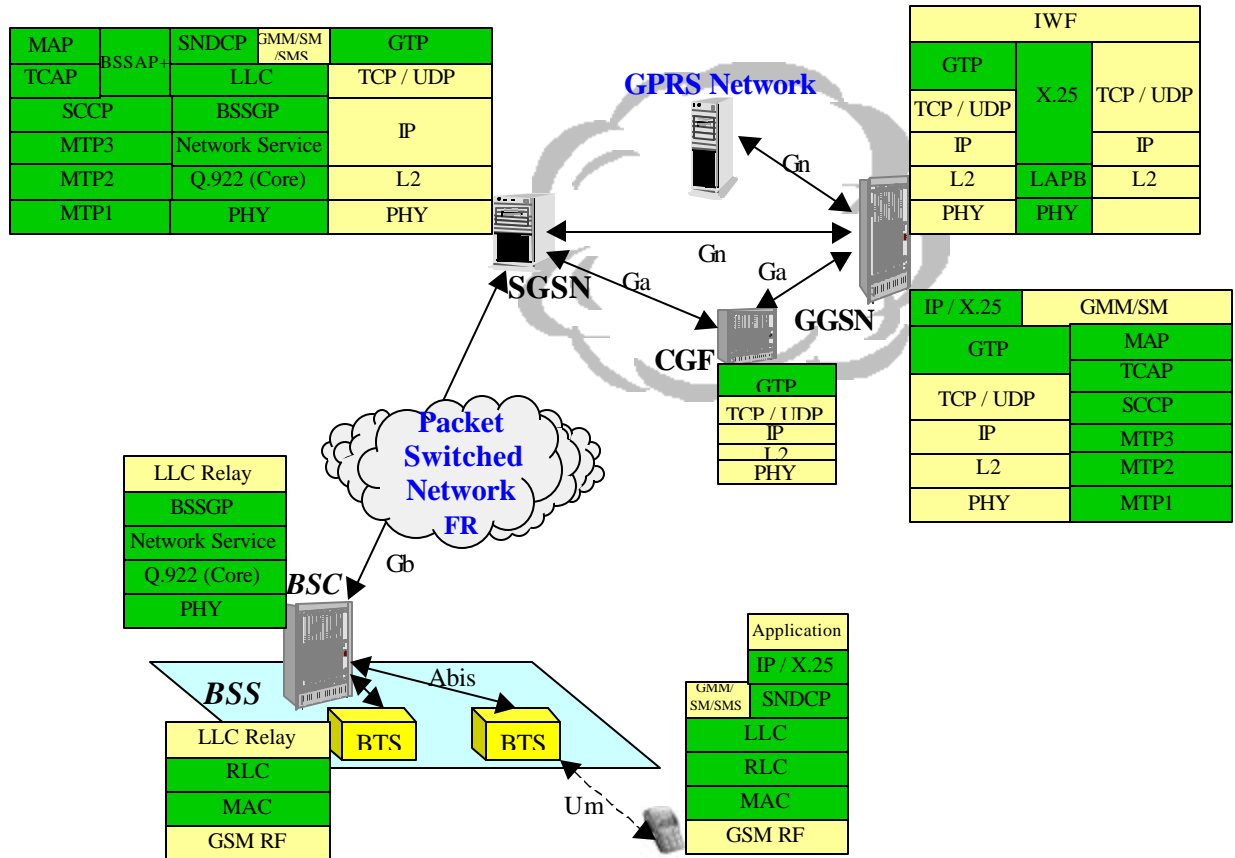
MAP
BSSAP+
SNDCP
GMM/SM/SMS
GTP
TCAP
LLC
TCP / UDP
SCCP
BSSGP
IP
MTP3
Network Service
MTP2
Q.922 (Core)
L2
MTP1
PHY
PHY

GPRS Network

IWF
GTP
X.25
TCP / UDP
TCP / UDP
IP
IP
L2
LAPB
L2
PHY
PHY

Gn
Gn
Ga
Ga
SGSN
GGSN
CGF

GTP
TCP / UDP
IP
L2
PHY

IP / X.25
GMM/SM
GTP
MAP
TCAP
TCP / UDP
SCCP
IP
MTP3
L2
MTP2
PHY
MTP1

Packet Switched Network FR

LLC Relay
BSSGP
Network Service
Q.922 (Core)
PHY

Gb
BSC
Abis
BSS
BTS
BTS

LLC Relay
RLC
MAC
GSM RF

Um

Application
IP / X.25
GMM/SM/SMS
SNDCP
LLC
RLC
MAC
GSM RF